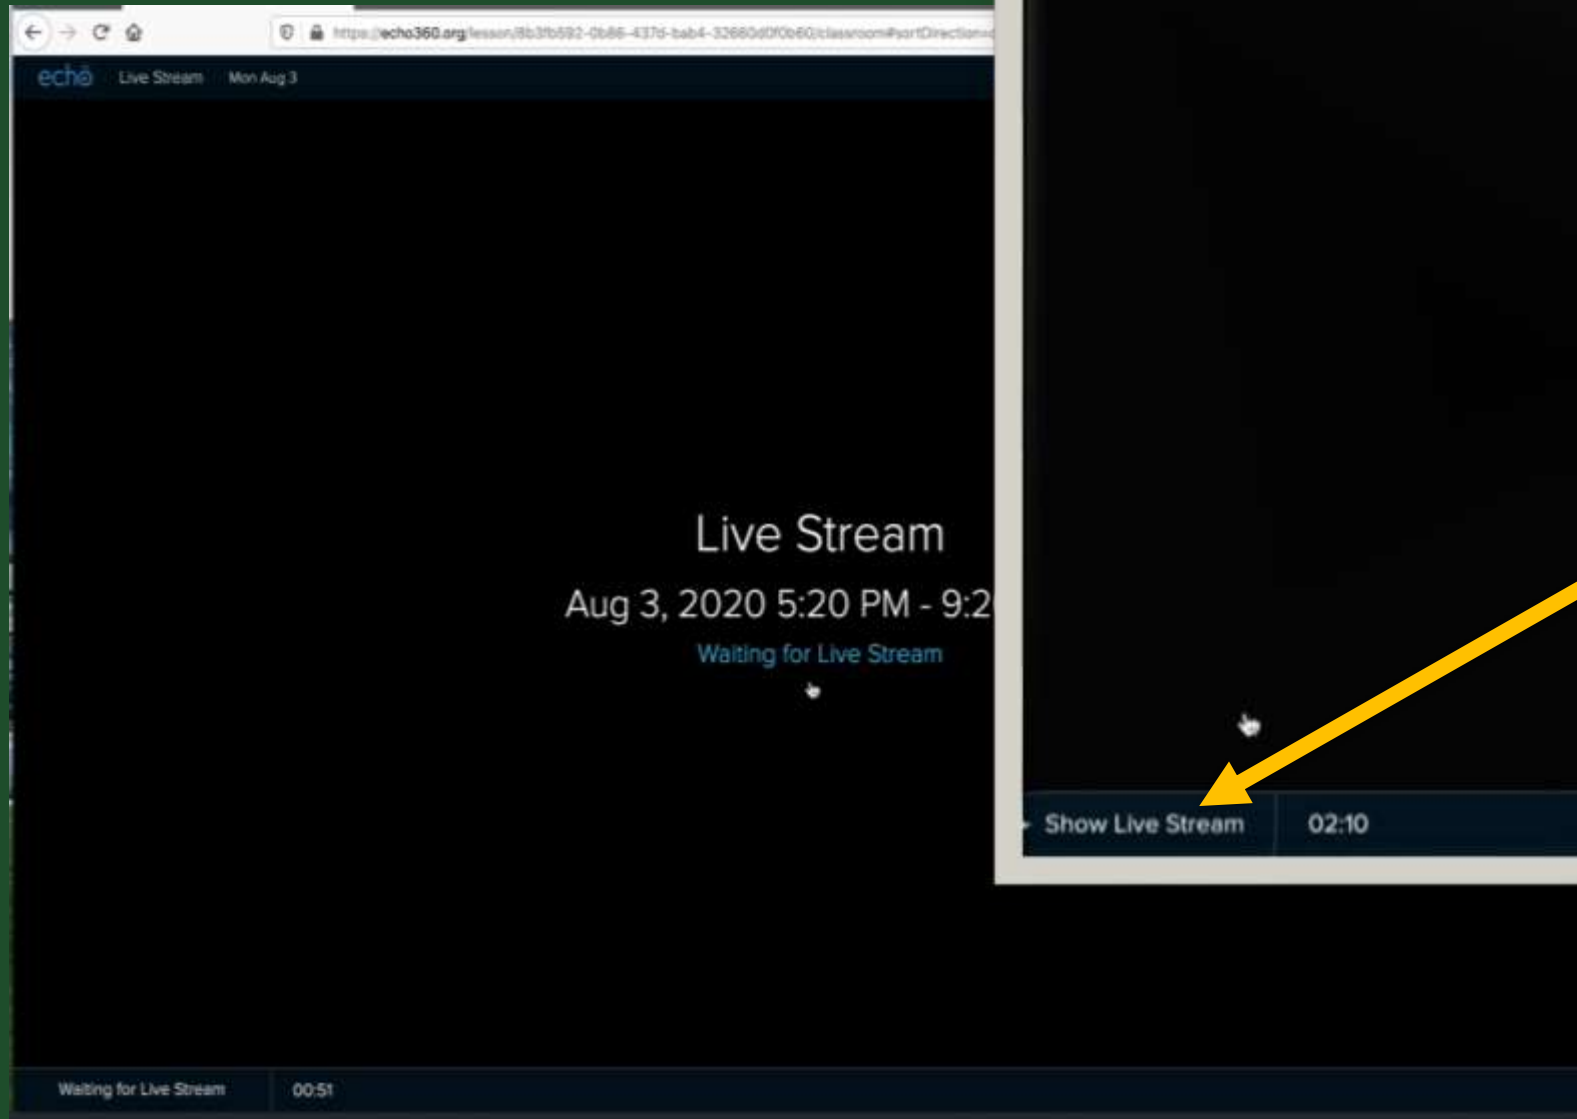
https://echo360.org/lesson/8b3fb592-0b86-437d-bab4-32660d0f0b60/classroom#sortDirection

echo Live Stream Mon Aug 3

Live Stream

Aug 3, 2020 5:20 PM - 9:2

Waiting for Live Stream

Show Live Stream 02:10

Waiting for Live Stream 00:51